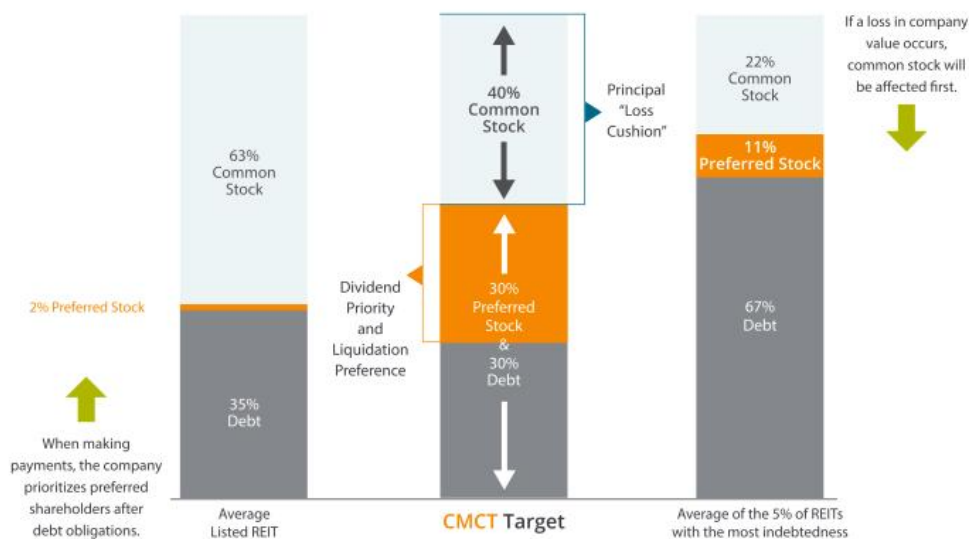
63%
Common
Stock

2% Preferred Stock

35%
Debt

When making payments, the company prioritizes preferred shareholders after debt obligations.

Average
Listed REIT

40%
Common
Stock

Principal
“Loss
Cushion”

Dividend
Priority
and
Liquidation
Preference

30%
Preferred
Stock
&
30%
Debt

CMCT Target

22%
Common
Stock

11%
Preferred Stock

67%
Debt

Average of the 5% of REITs
with the most indebtedness

If a loss in company value occurs, common stock will be affected first.